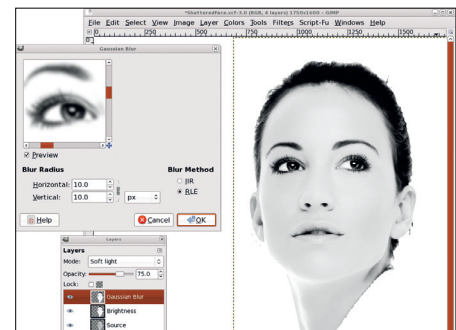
*ShatteredFace.xcf-3.0 (RGB, 6 layers) 1750x1600 – GIMP

File Edit Select View Image Layer Colors Tools Filters Script-Fu Windows Help

250 500 750 1000 1250 1500

Gaussian Blur

Preview

Blur Radius

Horizontal: 10.0

Vertical: 10.0

px

Blur Method

IIR

RLE

Help

Cancel

OK

Layers

Layers

Mode: Soft light

Opacity: 75.0

Lock:

Gaussian Blur

Brightness

Source